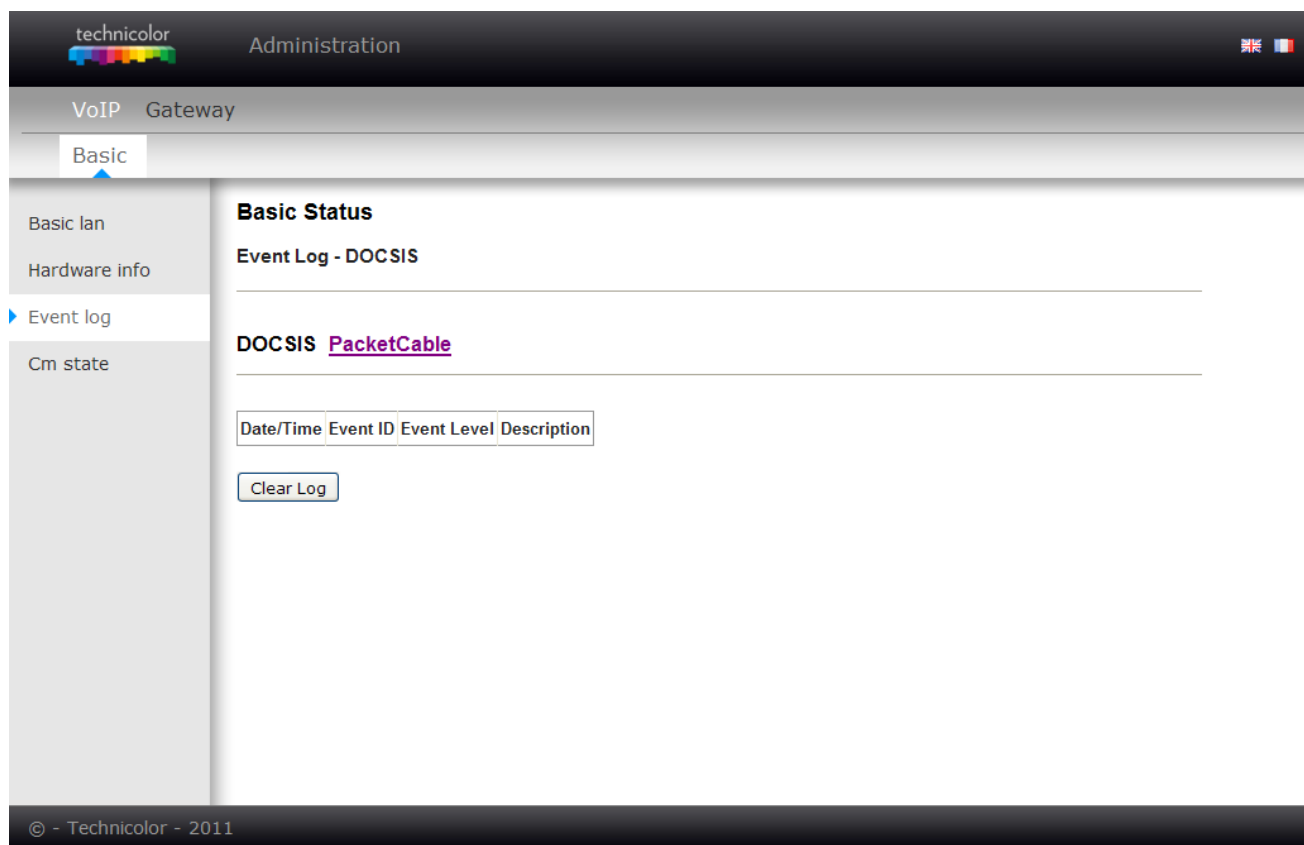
technicolor

Administration

VoIP Gateway

Basic

Basic lan

Hardware info

Event log

Cm state

Basic Status

Event Log - DOCSIS

DOCSIS PacketCable

| Date/Time | Event ID | Event Level | Description |
|---|---|---|---|

Clear Log

© - Technicolor - 2011